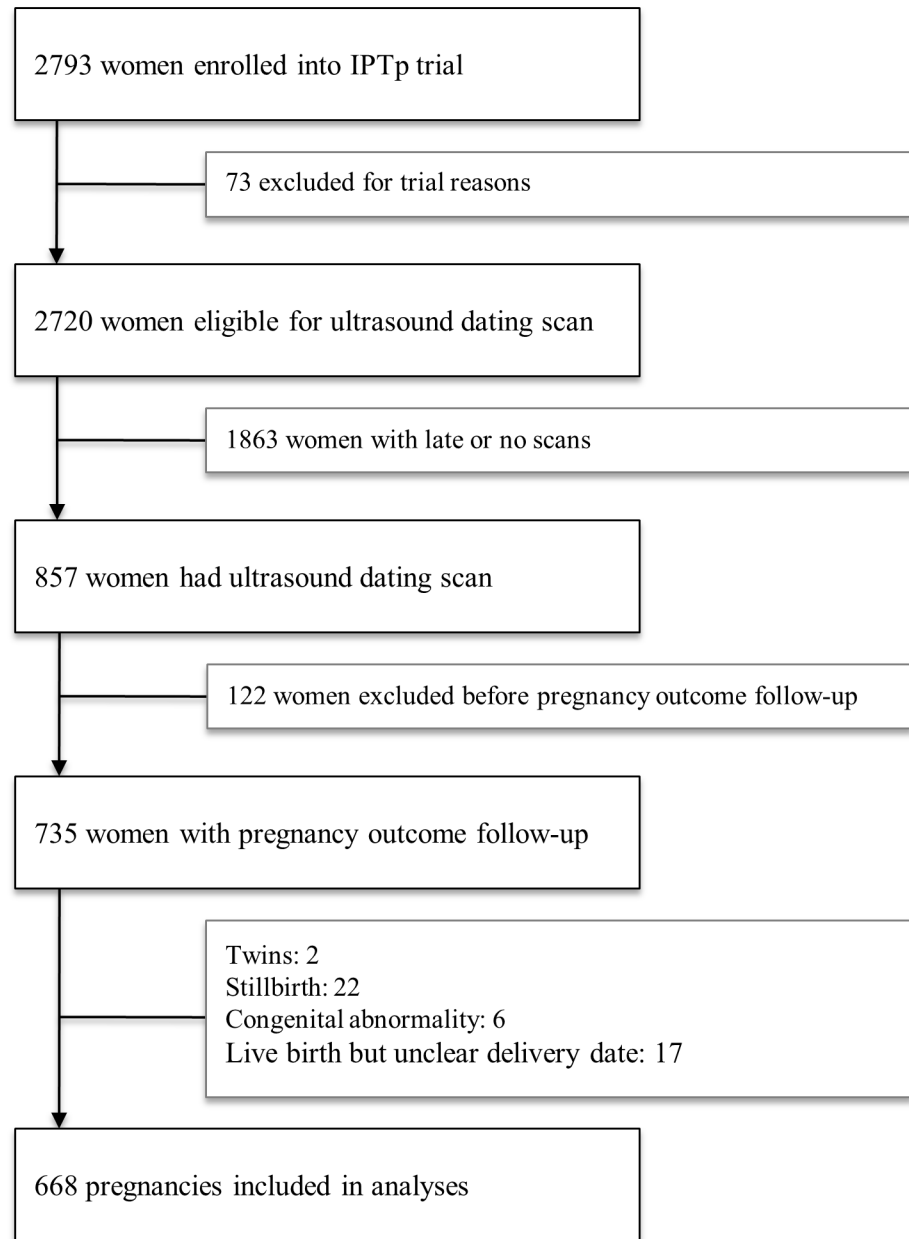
2793 women enrolled into IPTp trial

73 excluded for trial reasons

2720 women eligible for ultrasound dating scan

1863 women with late or no scans

857 women had ultrasound dating scan

122 women excluded before pregnancy outcome follow-up

735 women with pregnancy outcome follow-up

Twins: 2
Stillbirth: 22
Congenital abnormality: 6
Live birth but unclear delivery date: 17

668 pregnancies included in analyses